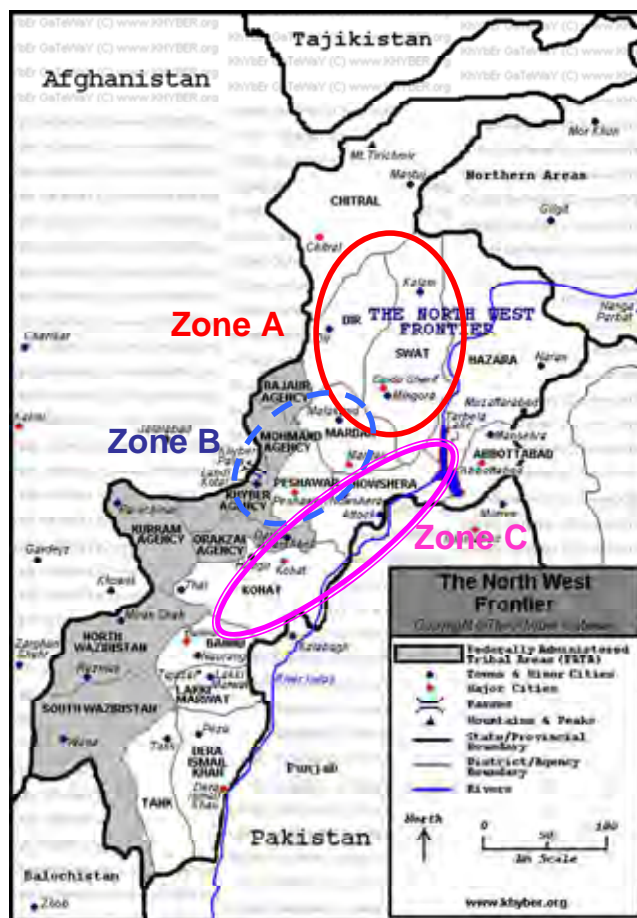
KhYbEr GaTeWaY (C) www.KHYBER.org

Tajikistan

Afghanistan

Mor Khun

Mt.Tirichmir

Mastuj

Northern Areas

CHITRAL

Gilgit

Chitral

Kalam

Zone A

DIR

THE NORTH WEST FRONTIER

Nanga Parbat

Charikar

SWAT

HAZARA

Naran

Saidu Sharif

Mingora

Muzaffarabad

BAJAUR AGENCY

Tarbela Lake

Jalalabad

Malakand

Zone B

MOHMAND AGENCY

MARDAN

Mansehra

ABBOTTABAD

Kabul

Landi Kotal

Khyber Pass

KHYBER AGENCY

PESHAWAR

NOWSHERA

Abbottabad

Parachinar

Peshawar

Nowshera

Attock

Murree

KURRAM AGENCY

ORAKZAI AGENCY

Zone C

Gardeyz

Kohat

Khowst

KOHAT

Thal

Miran Shah

The North West Frontier

Copyright of The Khyber Gateway

Zarghun Shahr

NORTH WAZIRISTAN

BANNU

Federally Administered Tribal Areas (FATA)

Towns & Minor Cities

Major Cities

Razmak

Naurang

Kalabagh

Passes

Tajazai

LAKKI MARWAT

Lakki

Indus River

Mountains & Peaks

SOUTH WAZIRISTAN

State/Provincial Boundary

Wana

Tank

Paroa

District/Agency Boundary

DERA ISMAIL KHAN

Rivers

Punjab

TANK

Dera Ismail Khan

North

0 50 100

Km Scale

Pakistan

Balochistan

Zhob

www.khyber.org